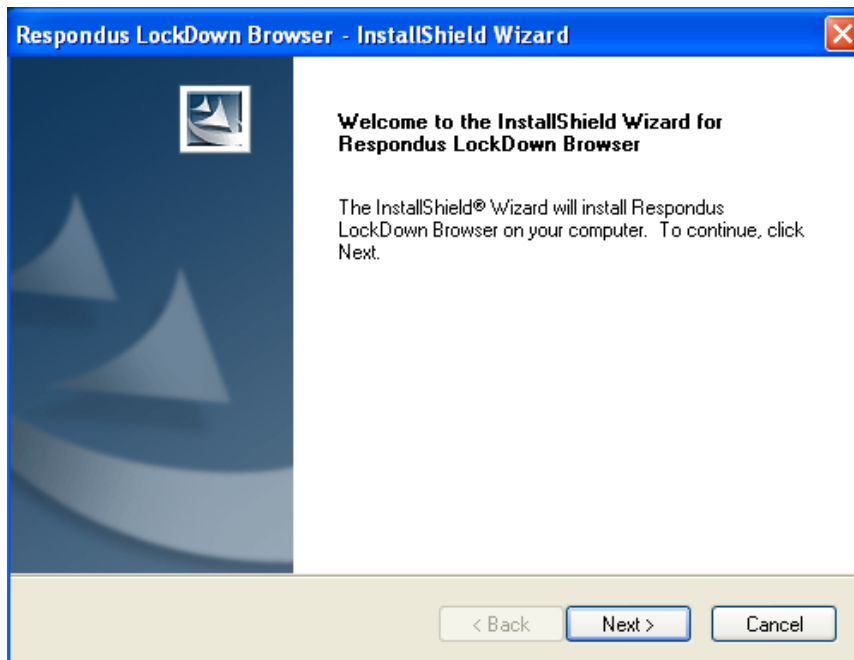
Respondus LockDown Browser - InstallShield Wizard

Welcome to the InstallShield Wizard for Respondus LockDown Browser

The InstallShield® Wizard will install Respondus LockDown Browser on your computer. To continue, click Next.

< Back
Next >
Cancel